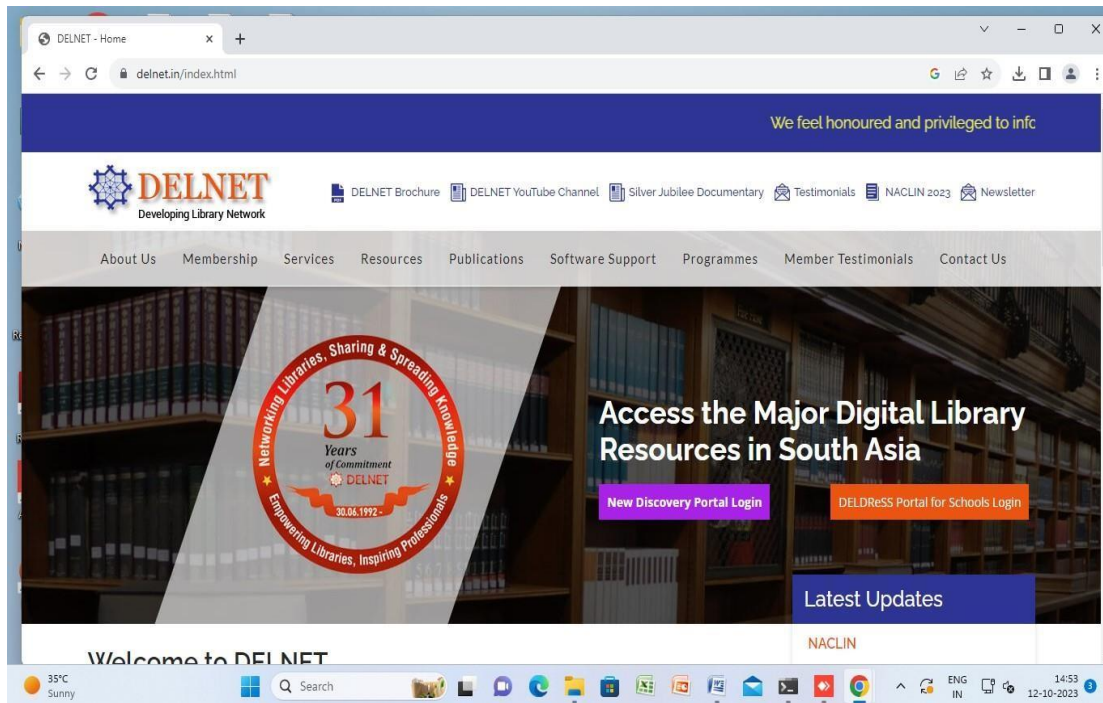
DELNET - Home × +

delnet.in/index.html

We feel honoured and privileged to infc

DELNET
Developing Library Network

DELNET Brochure DELNET YouTube Channel Silver Jubilee Documentary Testimonials NACLIN 2023 Newsletter

About Us Membership Services Resources Publications Software Support Programmes Member Testimonials Contact Us

Networking Libraries, Sharing & Spreading Knowledge
31 Years of Commitment
DELNET
30.06.1992 -
Empowering Libraries, Inspiring Professionals

Access the Major Digital Library Resources in South Asia

New Discovery Portal Login

DELDReSS Portal for Schools Login

Latest Updates

NACLIN

Welcome to DELNET

35°C Sunny

Search

ENG IN

14:53 12-10-2023